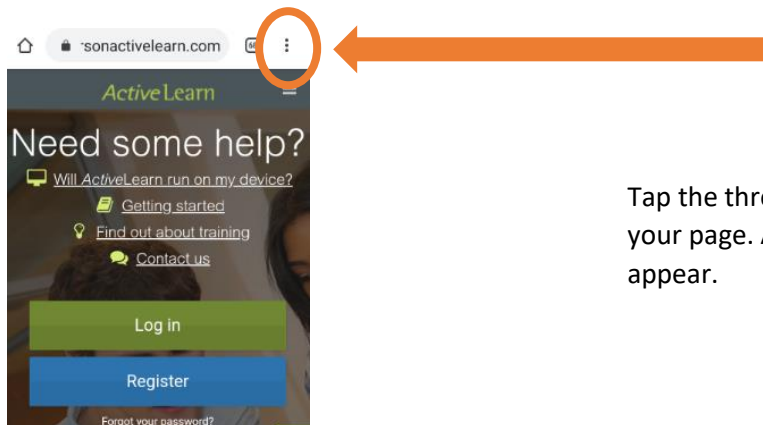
·sonactivelearn.com

ActiveLearn

Need some help?

Will ActiveLearn run on my device?

Getting started

Find out about training

Contact us

Log in

Register

Forgot your password?

Tap the thre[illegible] your page. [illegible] appear.